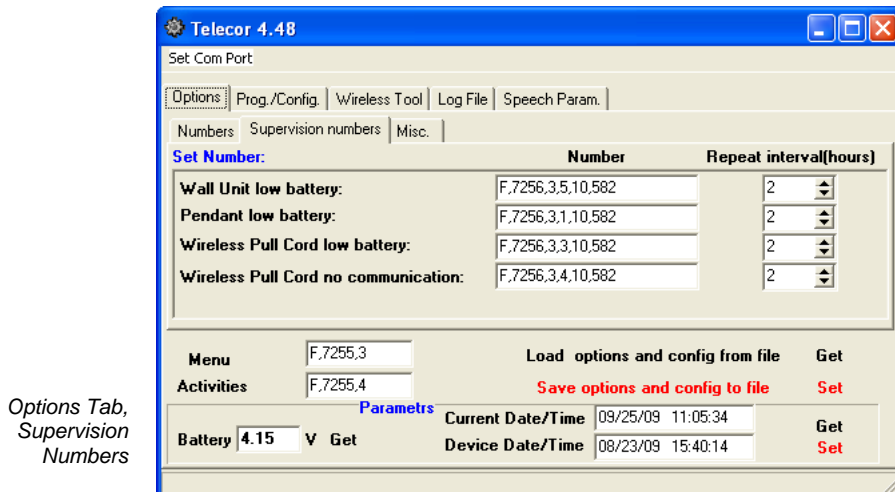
Telecor 4.48

Set Com Port

Options | Prog./Config. | Wireless Tool | Log File | Speech Param.

Numbers | Supervision numbers | Misc.

Set Number: Number Repeat interval(hours)

| | | |
|---|---|---|
| Wall Unit low battery: | F,7256,3,5,10,582 | 2 |
| Pendant low battery: | F,7256,3,1,10,582 | 2 |
| Wireless Pull Cord low battery: | F,7256,3,3,10,582 | 2 |
| Wireless Pull Cord no communication: | F,7256,3,4,10,582 | 2 |

Menu F,7255,3 Load options and config from file Get

Activities F,7255,4 Save options and config to file Set

Parametrs

Battery 4.15 V Get

Current Date/Time 09/25/09 11:05:34 Get

Device Date/Time 08/23/09 15:40:14 Set

Options Tab, Supervision Numbers